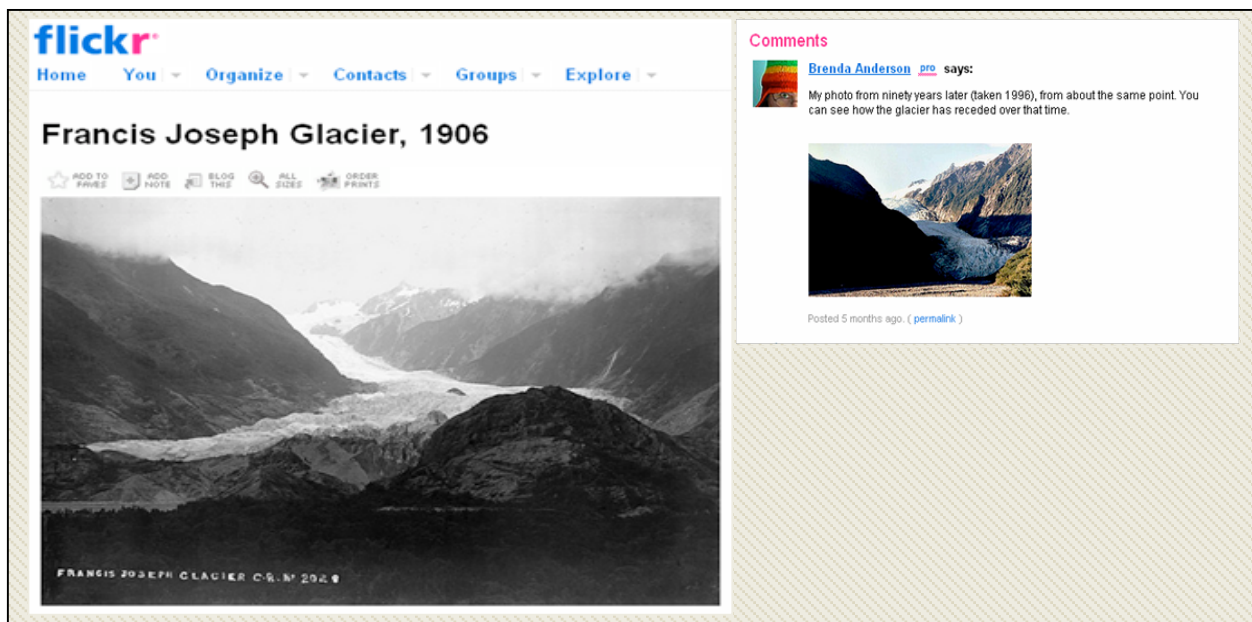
flickr

Home You Organize Contacts Groups Explore

Francis Joseph Glacier, 1906

ADD TO FAVES ADD NOTE BLOG THIS ALL SIZES ORDER PRINTS

FRANCIS JOSEPH GLACIER C.S.M. 2029

Comments

Brenda Anderson pro says:

My photo from ninety years later (taken 1996), from about the same point. You can see how the glacier has receded over that time.

Posted 5 months ago. ( permalink )